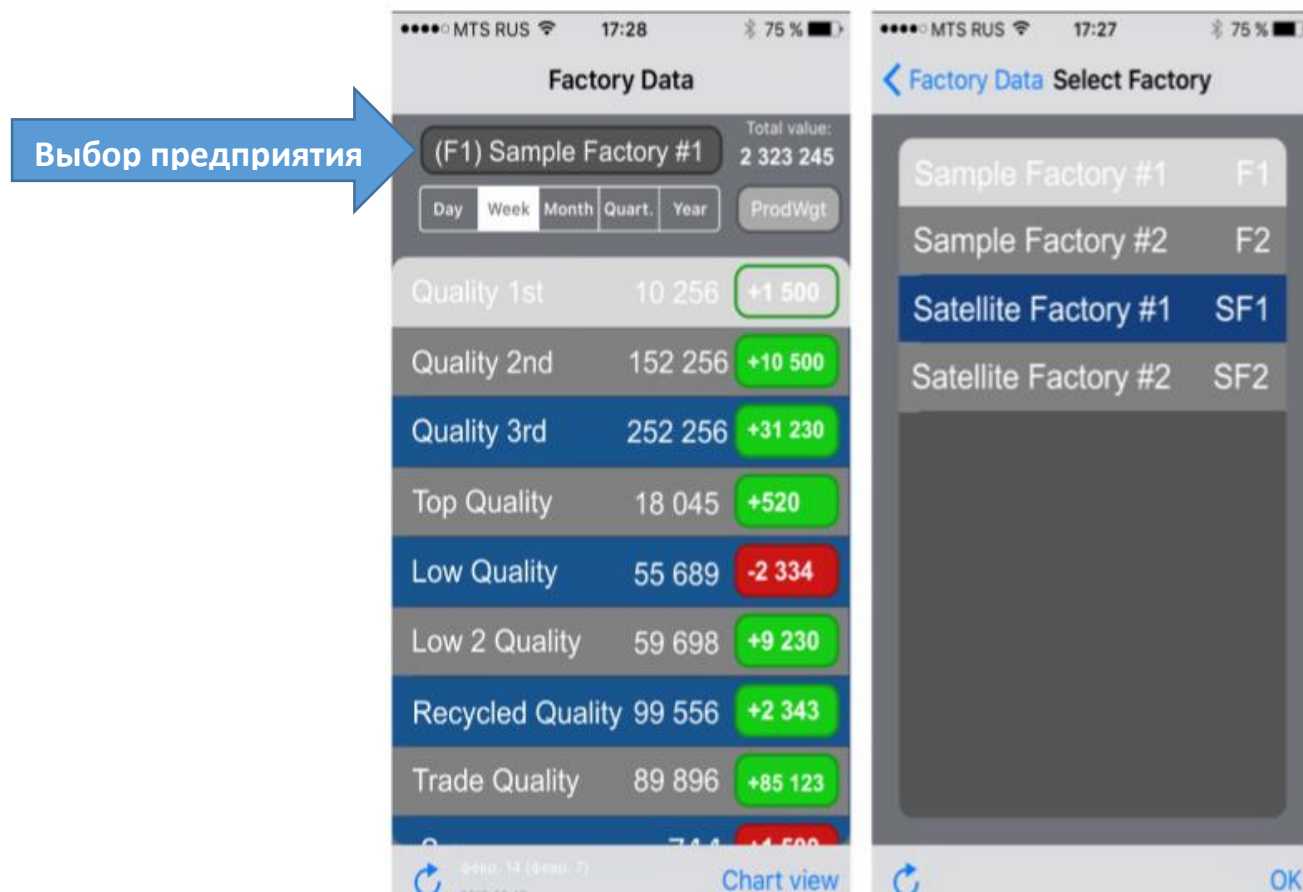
Выбор предприятия

MTS RUS 17:28 75 %

Factory Data

(F1) Sample Factory #1

Total value: 2 323 245

Day Week Month Quart. Year

ProdWgt

| | | |
|---|---|---|
| Quality 1st | 10 256 | +1 500 |
| Quality 2nd | 152 256 | +10 500 |
| Quality 3rd | 252 256 | +31 230 |
| Top Quality | 18 045 | +520 |
| Low Quality | 55 689 | -2 334 |
| Low 2 Quality | 59 698 | +9 230 |
| Recycled Quality | 99 556 | +2 343 |
| Trade Quality | 89 896 | +85 123 |
| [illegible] | 74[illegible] | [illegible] |

февр. 14 (февр. 7) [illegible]

Chart view

MTS RUS 17:27 75 %

Factory Data Select Factory

| | |
|---|---|
| Sample Factory #1 | F1 |
| Sample Factory #2 | F2 |
| Satellite Factory #1 | SF1 |
| Satellite Factory #2 | SF2 |

OK